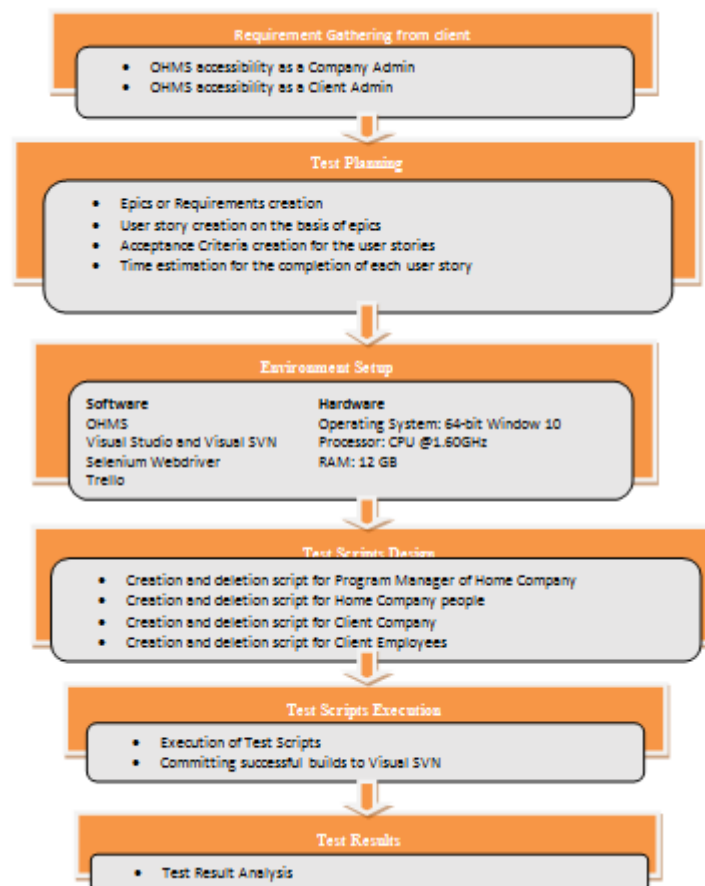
Requirement Gathering from client

- OHMS accessibility as a Company Admin
- OHMS accessibility as a Client Admin

Test Planning

- Epics or Requirements creation
- User story creation on the basis of epics
- Acceptance Criteria creation for the user stories
- Time estimation for the completion of each user story

Environment Setup

Software
OHMS
Visual Studio and Visual SVN
Selenium Webdriver
Trello

Hardware
Operating System: 64-bit Window 10
Processor: CPU @1.60GHz
RAM: 12 GB

Test Scripts Design

- Creation and deletion script for Program Manager of Home Company
- Creation and deletion script for Home Company people
- Creation and deletion script for Client Company
- Creation and deletion script for Client Employees

Test Scripts Execution

- Execution of Test Scripts
- Committing successful builds to Visual SVN

Test Results

- Test Result Analysis